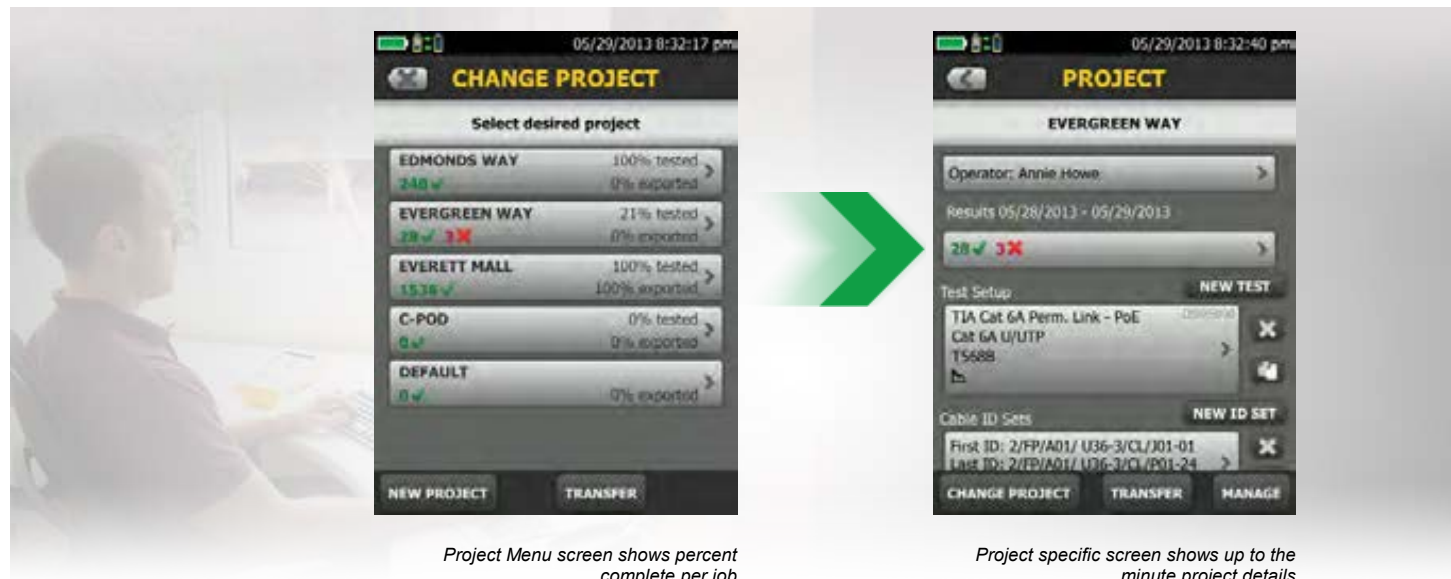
05/29/2013 8:32:17 pm

CHANGE PROJECT

Select desired project

EDMONDS WAY 100% tested
248 ✓ 0% exported

EVERGREEN WAY 21% tested
28 ✓ 3 ✗ 0% exported

EVERETT MALL 100% tested
1534 ✓ 100% exported

C-POD 0% tested
0 ✓ 0% exported

DEFAULT
0 ✓ 0% exported

NEW PROJECT TRANSFER

Project Menu screen shows percent complete per job

05/29/2013 8:32:40 pm

PROJECT

EVERGREEN WAY

Operator: Annie Howe

Results 05/28/2013 - 05/29/2013

28 ✓ 3 ✗

Test Setup NEW TEST

TIA Cat 6A Perm. Link - PoE
Cat 6A U/UTP
T568B

Cable ID Sets NEW ID SET

First ID: 2/FP/A01/ U36-3/CL/J01-01
Last ID: 2/FP/A01/ U36-3/CL/P01-24

CHANGE PROJECT TRANSFER MANAGE

Project specific screen shows up to the minute project details